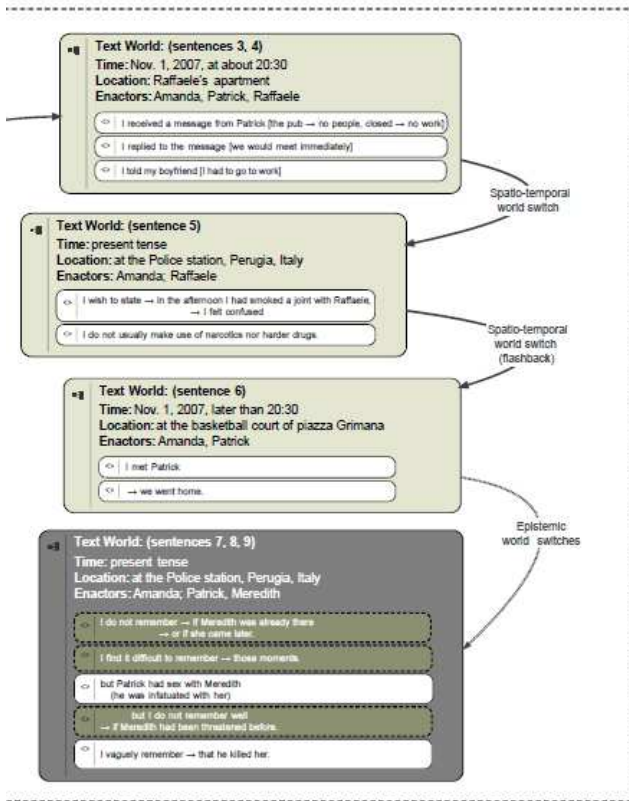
Text World: (sentences 3, 4)
Time: Nov. 1, 2007, at about 20:30
Location: Raffaele's apartment
Enactors: Amanda, Patrick, Raffaele

I received a message from Patrick [the pub → no people, closed → no work]

I replied to the message [we would meet immediately]

I told my boyfriend [I had to go to work]

Spatio-temporal world switch

Text World: (sentence 5)
Time: present tense
Location: at the Police station, Perugia, Italy
Enactors: Amanda; Raffaele

I wish to state → in the afternoon I had smoked a joint with Raffaele, → I felt confused

I do not usually make use of narcotics nor harder drugs.

Spatio-temporal world switch (flashback)

Text World: (sentence 6)
Time: Nov. 1, 2007, later than 20:30
Location: at the basketball court of piazza Grimana
Enactors: Amanda, Patrick

I met Patrick

→ we went home.

Epistemic world switches

Text World: (sentences 7, 8, 9)
Time: present tense
Location: at the Police station, Perugia, Italy
Enactors: Amanda; Patrick, Meredith

I do not remember → if Meredith was already there → or if she came later.

I find it difficult to remember → those moments.

but Patrick had sex with Meredith (he was infatuated with her)

but I do not remember well → if Meredith had been threatened before.

I vaguely remember → that he killed her.